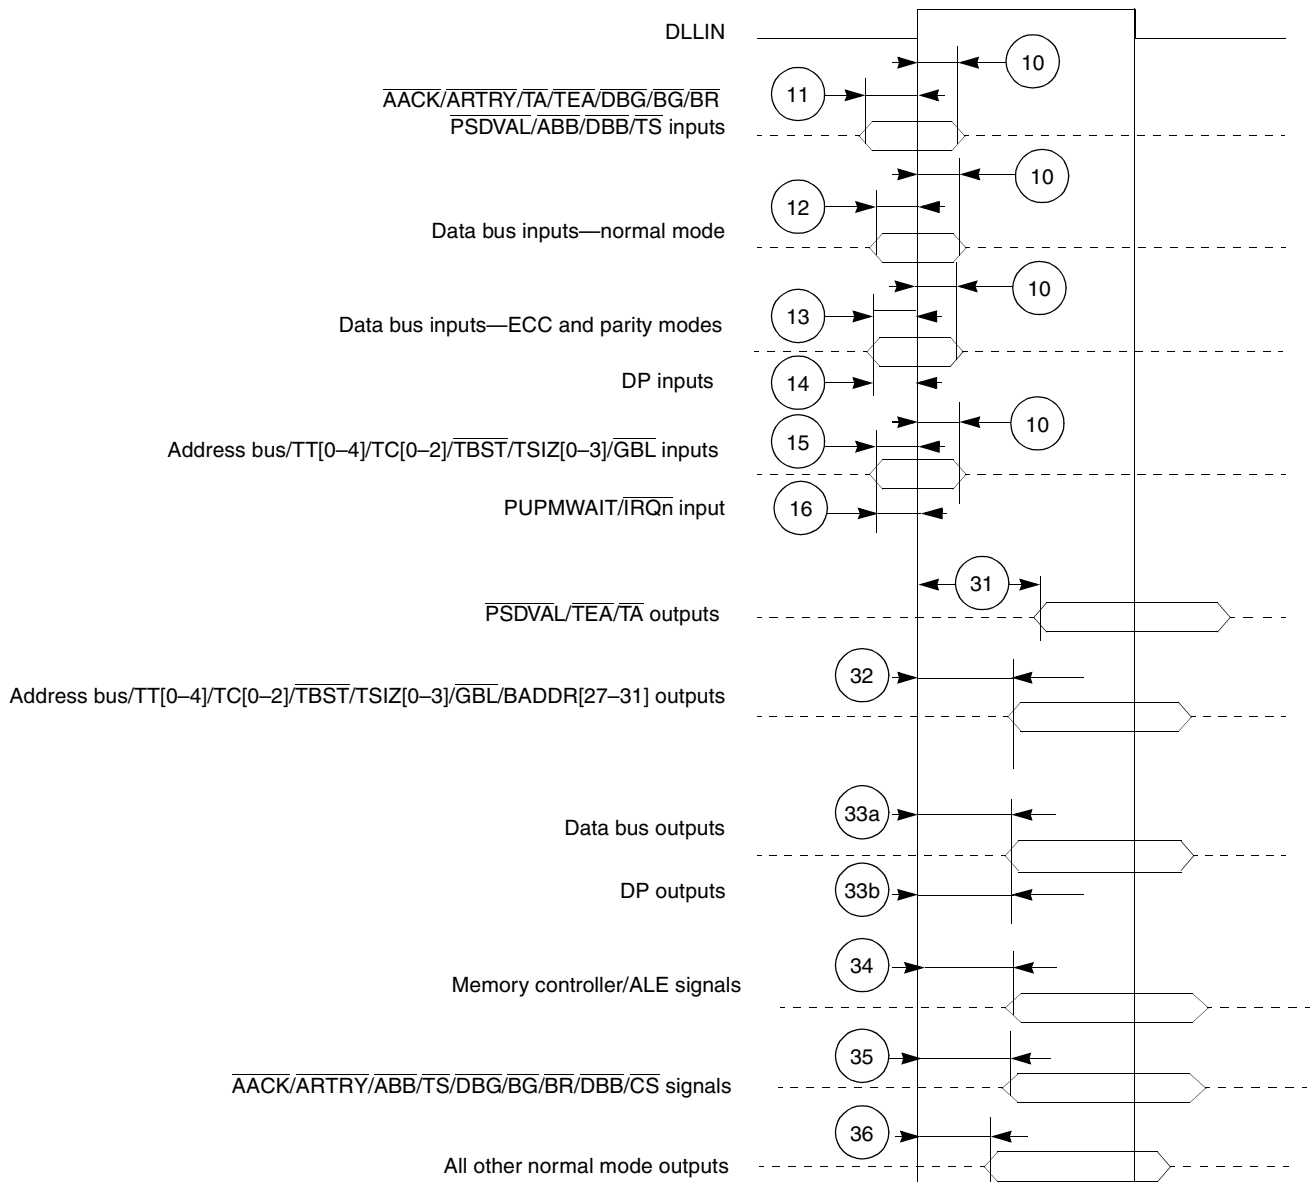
DLLIN

10

11

$\overline{AACK}/\overline{ARTRY}/\overline{TA}/\overline{TEA}/\overline{DBG}/\overline{BG}/\overline{BR}$
$\overline{PSDVAL}/\overline{ABB}/\overline{DBB}/\overline{TS}$ inputs

10

12

Data bus inputs—normal mode

10

13

Data bus inputs—ECC and parity modes

DP inputs

14

10

15

Address bus/TT[0–4]/TC[0–2]/$\overline{TBST}$/TSIZ[0–3]/$\overline{GBL}$ inputs

PUPMWAIT/$\overline{IRQn}$ input

16

31

$\overline{PSDVAL}/\overline{TEA}/\overline{TA}$ outputs

32

Address bus/TT[0–4]/TC[0–2]/$\overline{TBST}$/TSIZ[0–3]/$\overline{GBL}$/BADDR[27–31] outputs

33a

Data bus outputs

DP outputs

33b

34

Memory controller/ALE signals

35

$\overline{AACK}/\overline{ARTRY}/\overline{ABB}/\overline{TS}/\overline{DBG}/\overline{BG}/\overline{BR}/\overline{DBB}/\overline{CS}$ signals

36

All other normal mode outputs